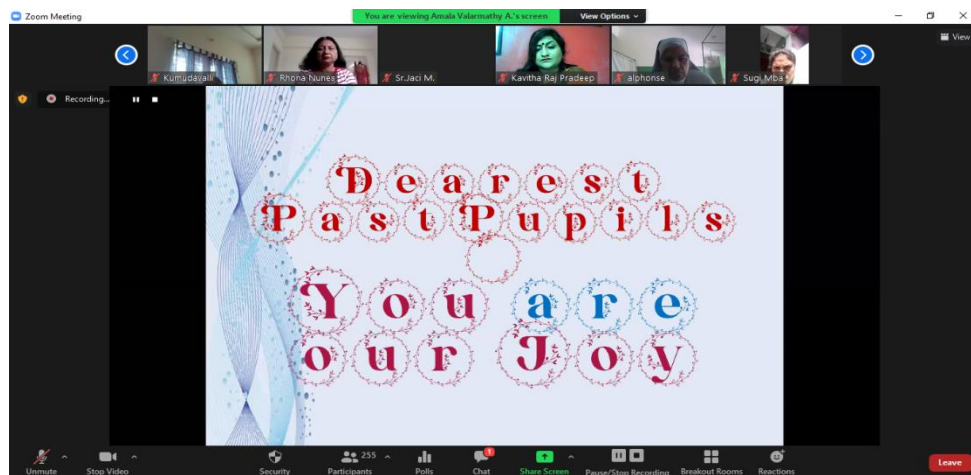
Zoom Meeting

You are viewing Amala Valarmathy A.'s screen

View Options

View

Kumudavalli

Rhona Nunes

Sr.Jaci M.

Kavitha Raj Pradeep

alphonse

Sugi Mba

Recording...

Dearest Past Pupils

You are our Joy

Unmute

Stop Video

Security

255

Participants

Polls

1

Chat

Share Screen

Pause/Stop Recording

Breakout Rooms

Reactions

Leave